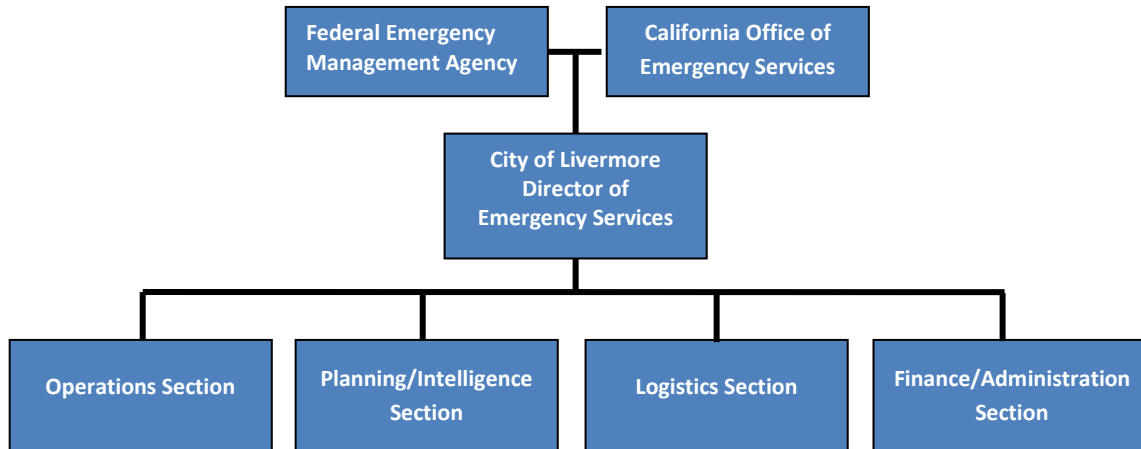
Federal Emergency Management Agency

California Office of Emergency Services

City of Livermore Director of Emergency Services

Operations Section

Planning/Intelligence Section

Logistics Section

Finance/Administration Section